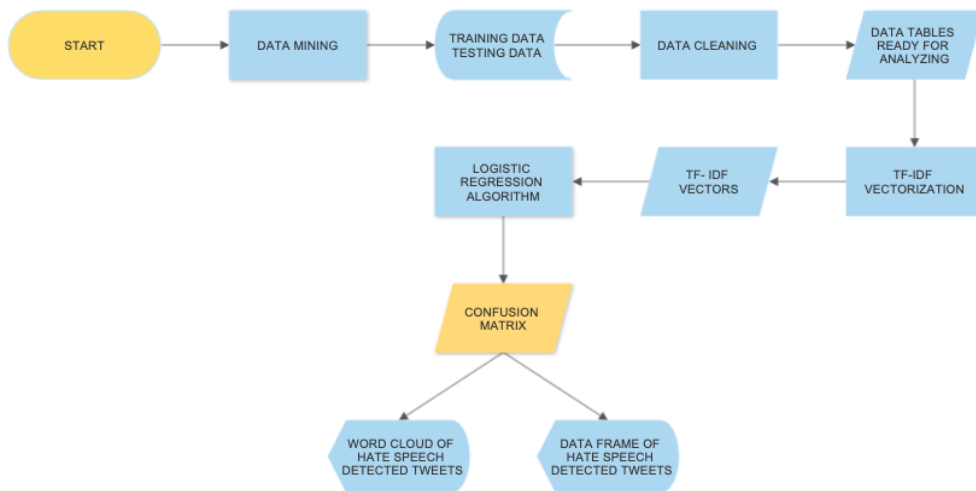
START

DATA MINING

TRAINING DATA
TESTING DATA

DATA CLEANING

DATA TABLES READY FOR ANALYZING

TF-IDF VECTORIZATION

TF- IDF VECTORS

LOGISTIC REGRESSION ALGORITHM

CONFUSION MATRIX

WORD CLOUD OF HATE SPEECH DETECTED TWEETS

DATA FRAME OF HATE SPEECH DETECTED TWEETS